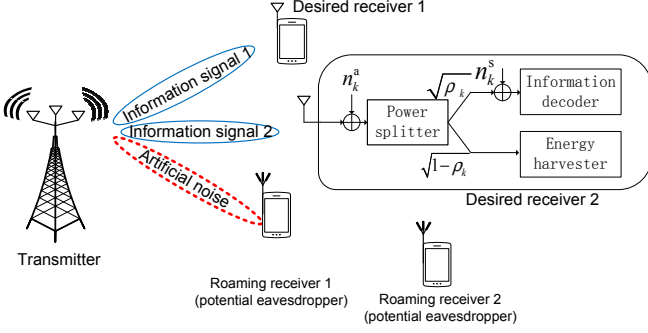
Desired receiver 1

Information signal 1

Information signal 2

Artificial noise

Transmitter

$n_k^{\mathrm{a}}$

$\sqrt{\rho_k}$

$n_k^{\mathrm{s}}$

Power splitter

Information decoder

Energy harvester

$\sqrt{1-\rho_k}$

Desired receiver 2

Roaming receiver 1 (potential eavesdropper)

Roaming receiver 2 (potential eavesdropper)